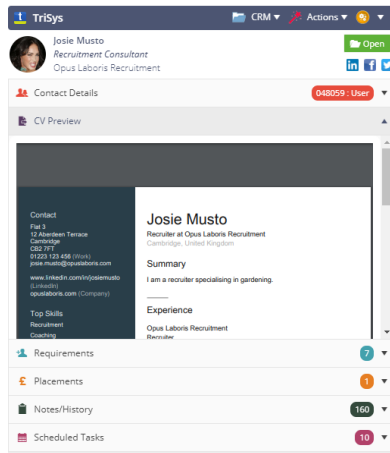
TriSys

CRM ▾ Actions ▾

Josie Musto
Recruitment Consultant
Opus Laboris Recruitment

Open

Contact Details 048059 : User

CV Preview

Contact
Flat 3
12 Aberdeen Terrace
Cambridge
CB2 7FT
01223 123 456 (Work)
josie.musto@opuslaboris.com

www.linkedin.com/in/josiemusto (LinkedIn)
opuslaboris.com (Company)

Top Skills
Recruitment
Coaching

Josie Musto
Recruiter at Opus Laboris Recruitment
Cambridge, United Kingdom

Summary
I am a recruiter specialising in gardening.

Experience
Opus Laboris Recruitment
Recruiter

Requirements 7
Placements 1
Notes/History 160
Scheduled Tasks 10